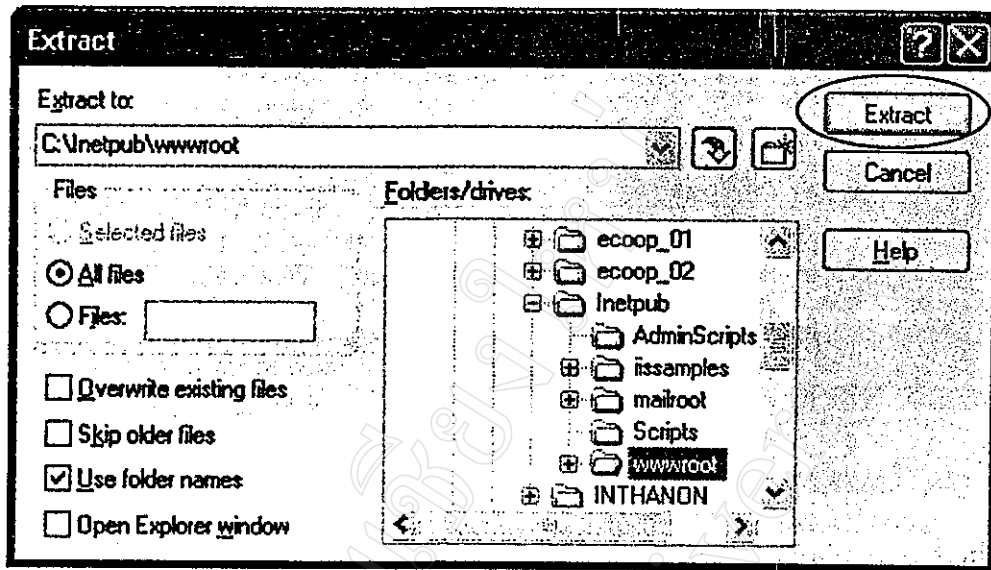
Extract

Extract to:

C:\Inetpub\wwwroot

Extract

Cancel

Help

Files

Selected files

All files

Files:

Overwrite existing files

Skip older files

Use folder names

Open Explorer window

Folders/drives:

ecoop_01
ecoop_02
Inetpub
AdminScripts
iissamples
mailroot
Scripts
wwwroot
INTHANON